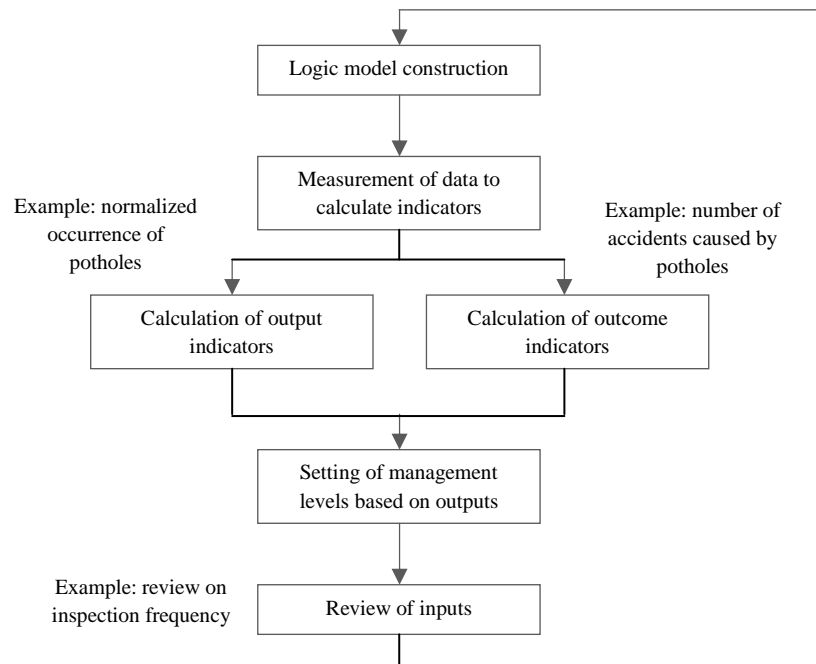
Logic model construction

Measurement of data to calculate indicators

Example: normalized occurrence of potholes

Example: number of accidents caused by potholes

Calculation of output indicators

Calculation of outcome indicators

Setting of management levels based on outputs

Example: review on inspection frequency

Review of inputs